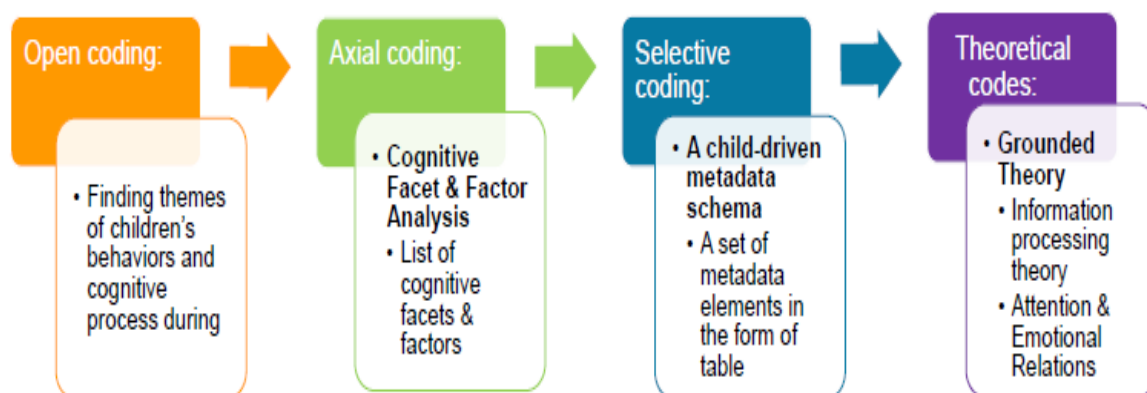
Open coding:

• Finding themes of children's behaviors and cognitive process during

Axial coding:

• Cognitive Facet & Factor Analysis
• List of cognitive facets & factors

Selective coding:

• A child-driven metadata schema
• A set of metadata elements in the form of table

Theoretical codes:

• Grounded Theory
• Information processing theory
• Attention & Emotional Relations